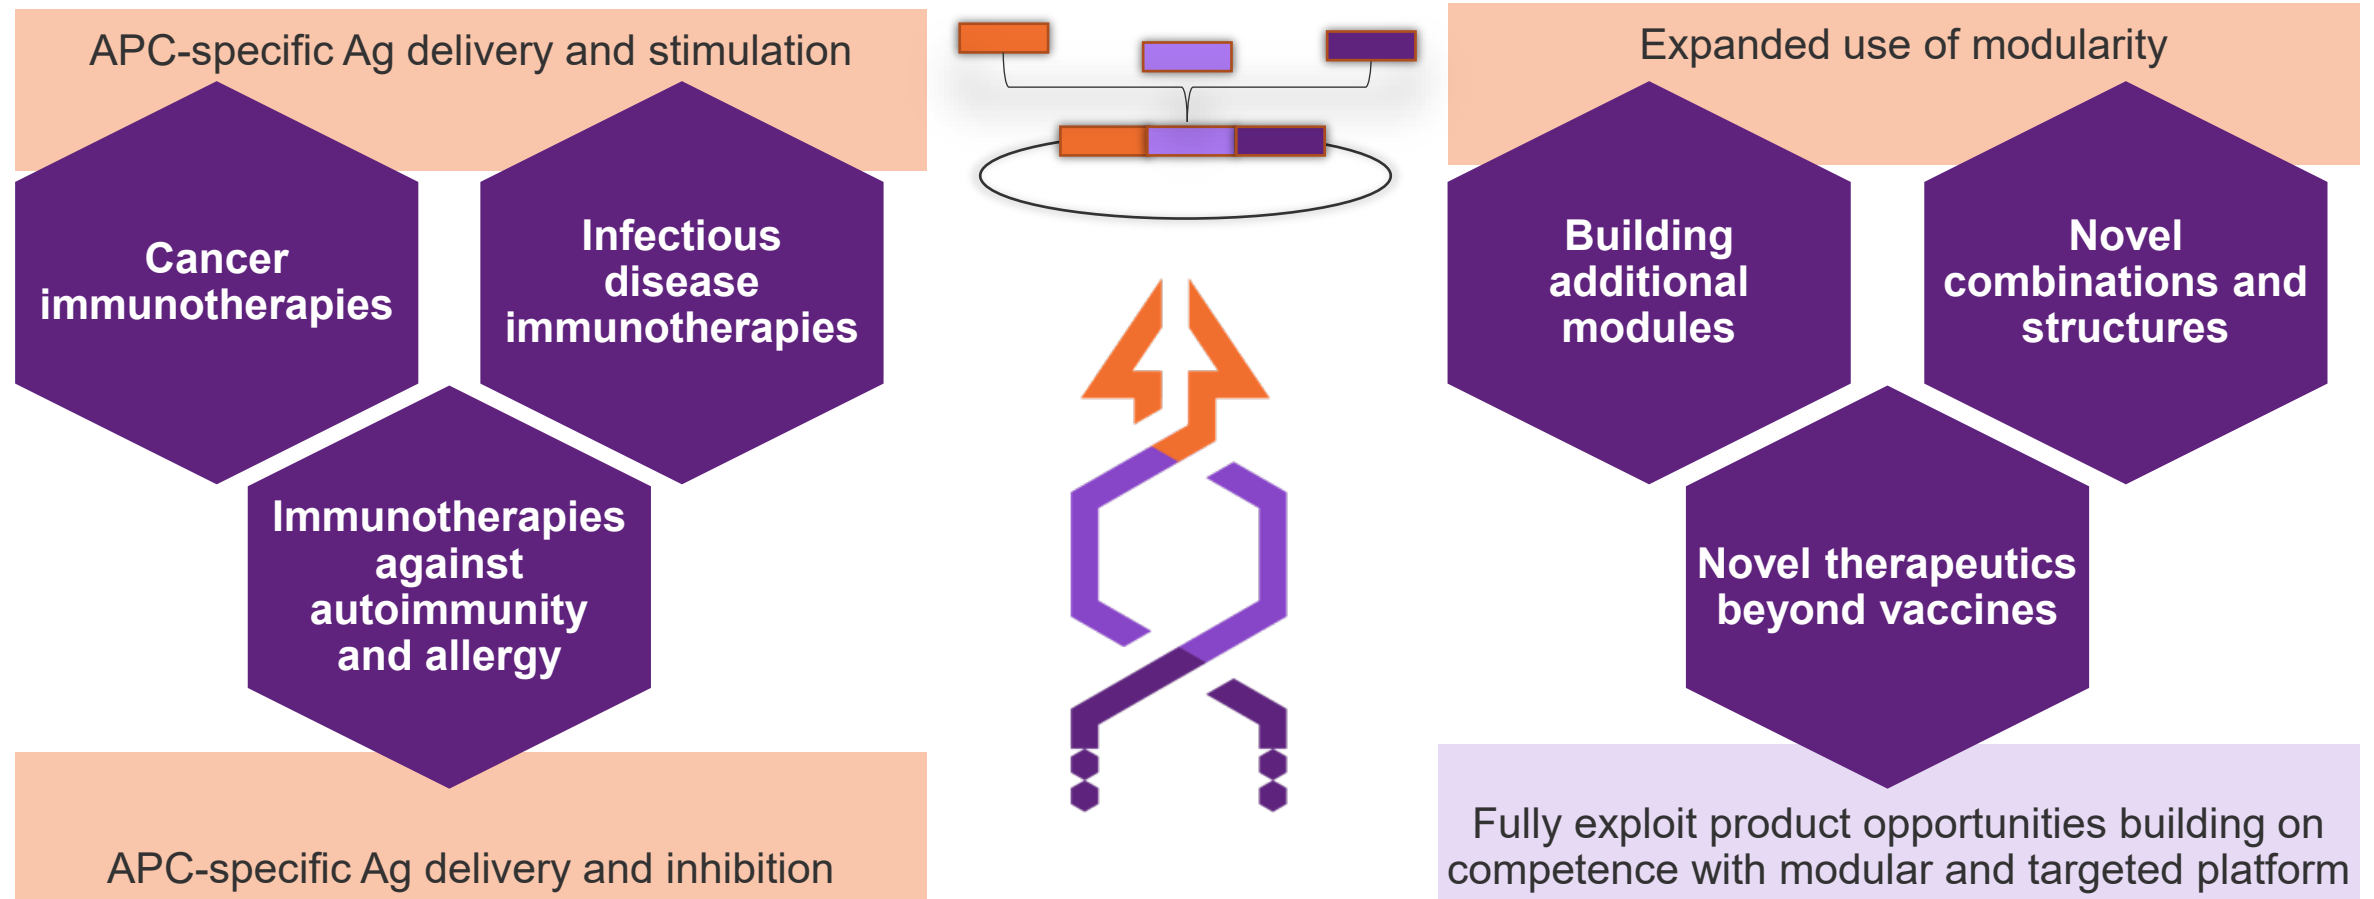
APC-specific Ag delivery and stimulation

Cancer immunotherapies

Infectious disease immunotherapies

Immunotherapies against autoimmunity and allergy

APC-specific Ag delivery and inhibition

Expanded use of modularity

Building additional modules

Novel combinations and structures

Novel therapeutics beyond vaccines

Fully exploit product opportunities building on competence with modular and targeted platform